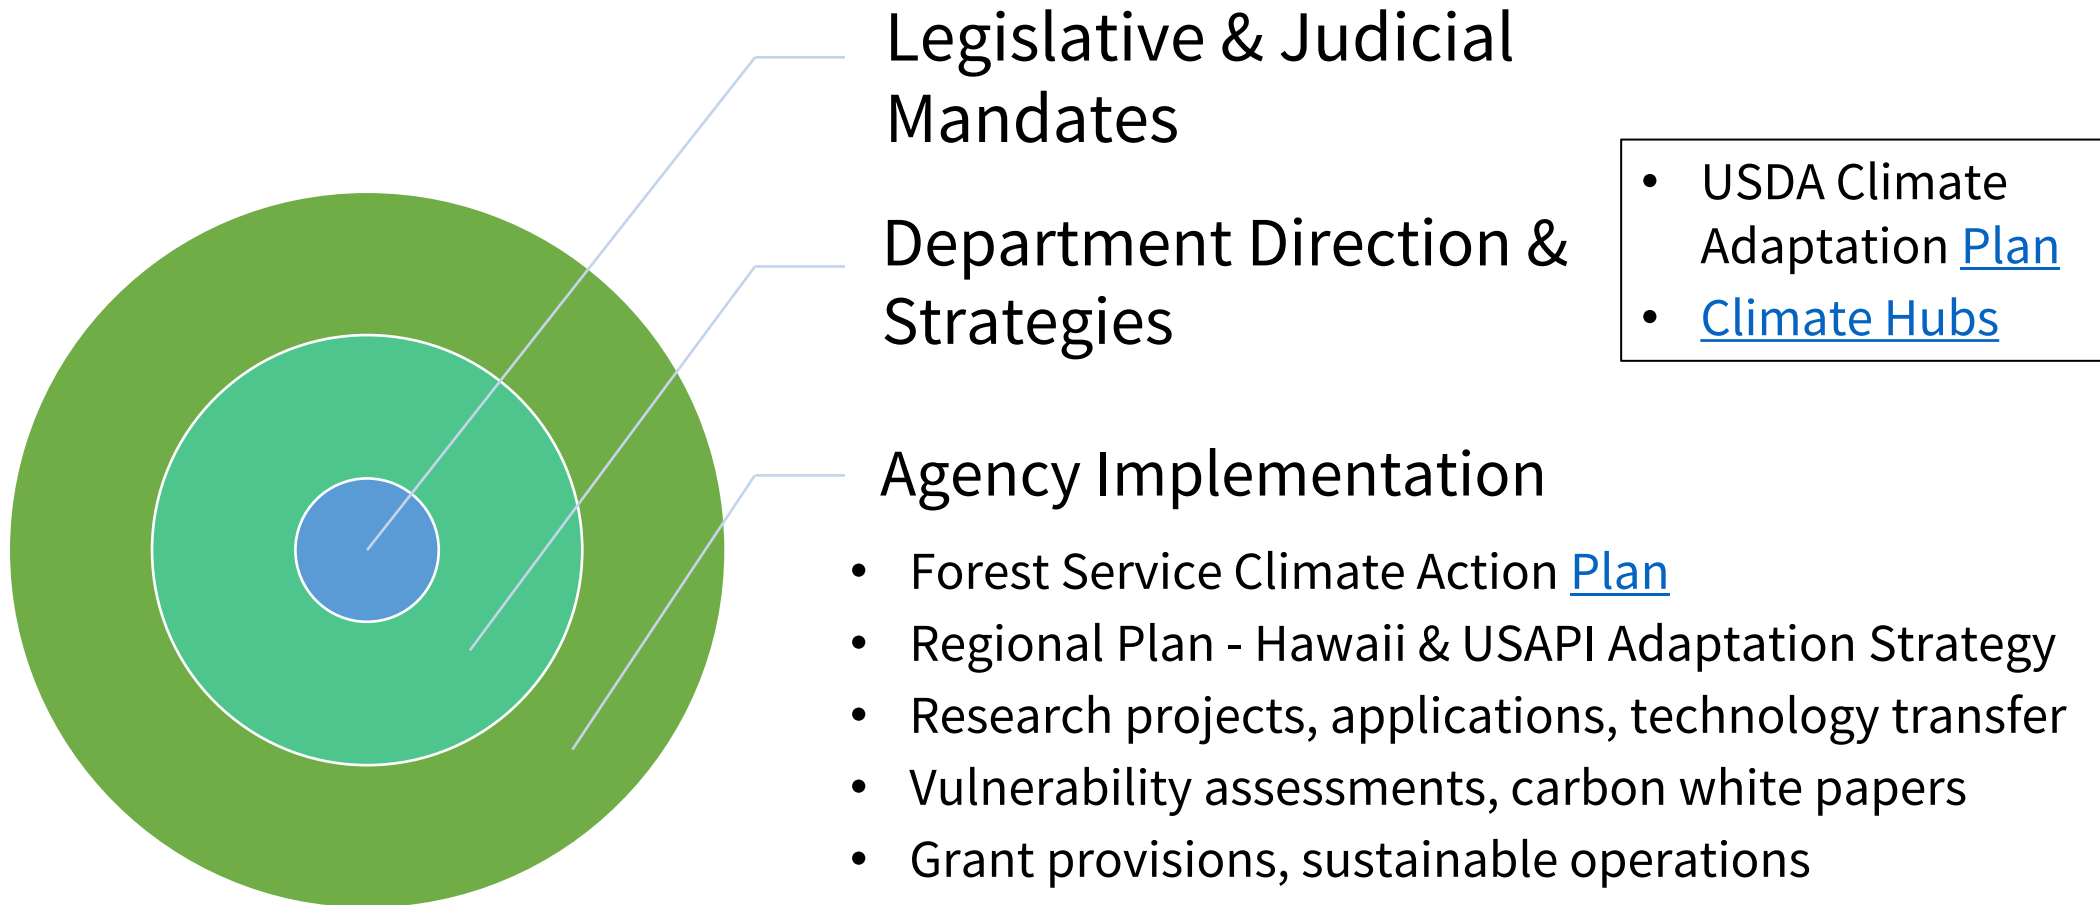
Legislative & Judicial Mandates

Department Direction & Strategies

- USDA Climate Adaptation Plan
- Climate Hubs

Agency Implementation

- Forest Service Climate Action Plan
- Regional Plan - Hawaii & USAPI Adaptation Strategy
- Research projects, applications, technology transfer
- Vulnerability assessments, carbon white papers
- Grant provisions, sustainable operations